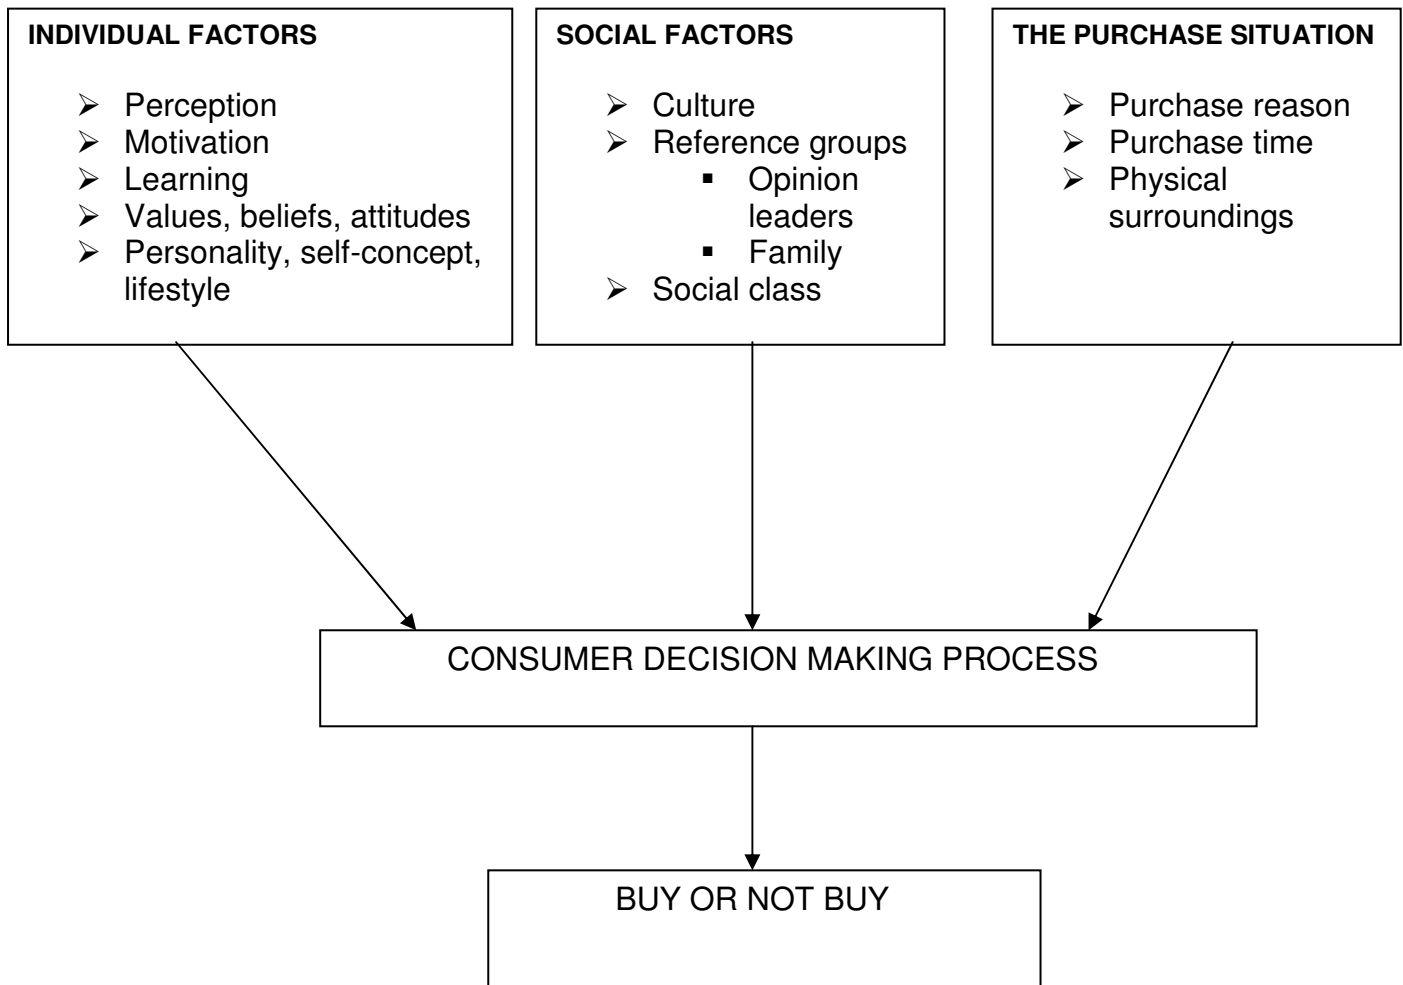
**INDIVIDUAL FACTORS**

- Perception
- Motivation
- Learning
- Values, beliefs, attitudes
- Personality, self-concept, lifestyle

**SOCIAL FACTORS**

- Culture
- Reference groups
  - Opinion leaders
  - Family
- Social class

**THE PURCHASE SITUATION**

- Purchase reason
- Purchase time
- Physical surroundings

CONSUMER DECISION MAKING PROCESS

BUY OR NOT BUY